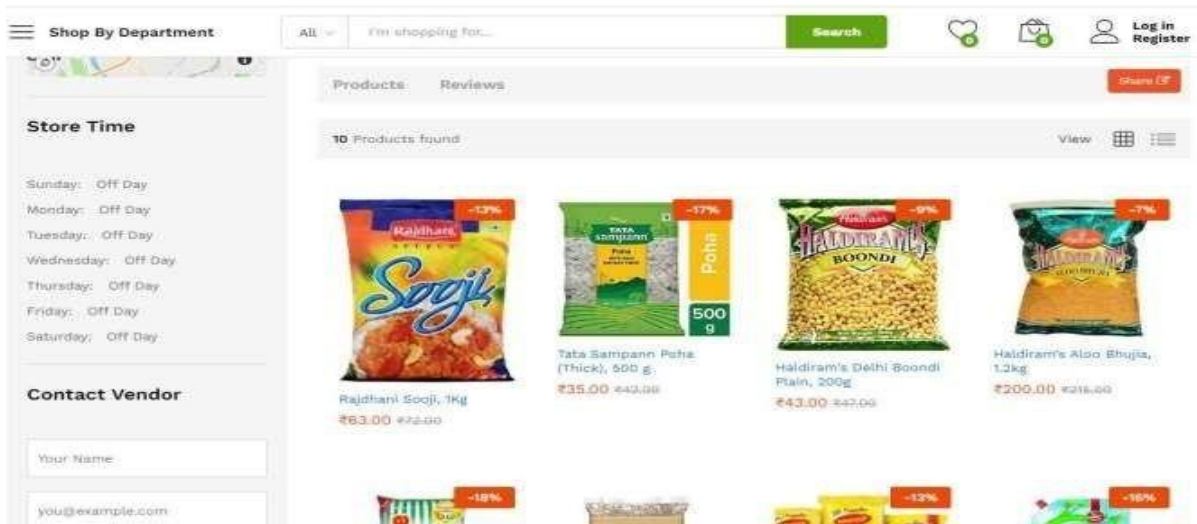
Shop By Department

All

I'm shopping for...

Search

Log in
Register

Products Reviews

Share

Store Time

Sunday: Off Day
Monday: Off Day
Tuesday: Off Day
Wednesday: Off Day
Thursday: Off Day
Friday: Off Day
Saturday: Off Day

Contact Vendor

Your Name

you@example.com

10 Products found

View

-17%
Rajdhani
Sooji

Rajdhani Sooji, 1Kg
₹63.00 ₹72.00

-17%
TATA sampann
Poha
500 g

Tata Sampann Poha (Thick), 500 g
₹35.00 ₹42.00

-9%
HALDIRAM'S
BOONDI

Haldiram's Delhi Boondi Plain, 200g
₹43.00 ₹47.00

-7%
HALDIRAM'S

Haldiram's Aloo Bhujia, 1.2kg
₹200.00 ₹215.00

-18%

-13%

-16%